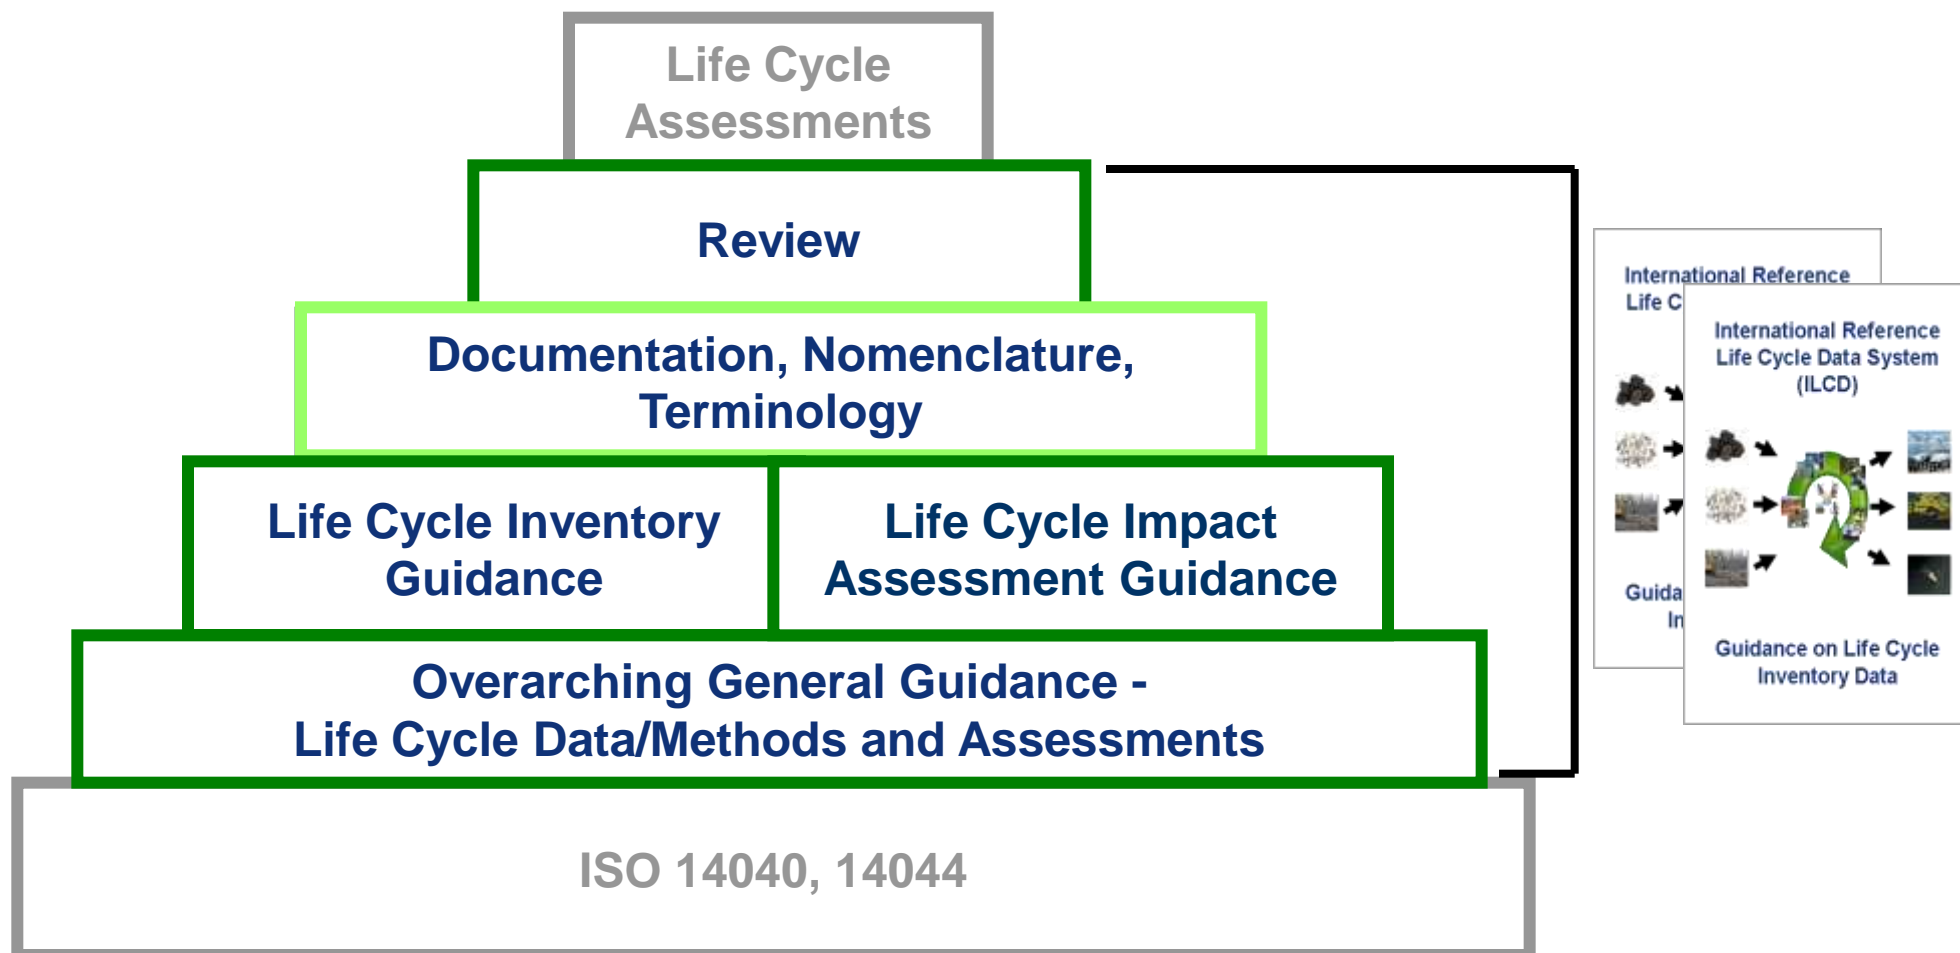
Life Cycle Assessments

Review

Documentation, Nomenclature, Terminology

Life Cycle Inventory Guidance

Life Cycle Impact Assessment Guidance

Overarching General Guidance - Life Cycle Data/Methods and Assessments

ISO 14040, 14044

International Reference Life C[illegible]

Guida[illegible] In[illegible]

International Reference Life Cycle Data System (ILCD)

Guidance on Life Cycle Inventory Data